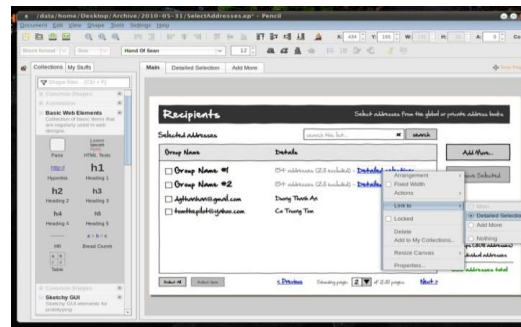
* /data/home/Desktop/Archive/2010-05-31/SelectAddresses.ep* - Pencil
Document Edit View Shape Tools Settings Help
Hand Of Sean
12
Collections My Stuffs
Common Shapes
Basic Web Elements
Pane
HTML Texts
h1
Hyperlink
Heading 1
h2
h3
Heading 2
Heading 3
h4
h5
Heading 4
Heading 5
HR
Bread Crumb
Table
Sketchy GUI
Main
Detailed Selection
Add More
Recipients
Select addresses from the global or private address books
Selected addresses
search this list...
search
Group Name
Details
Add More...
Group Name #1
Group Name #2
Dinh Phuoc Thanh An
Co Truong Tien
Save Selected
Arrangement
Fixed Width
Actions
Link to
Locked
Delete
Add to My Collections...
Resize Canvas
Properties...
None
Detailed Selection
Add More
Nothing
Previous
Next